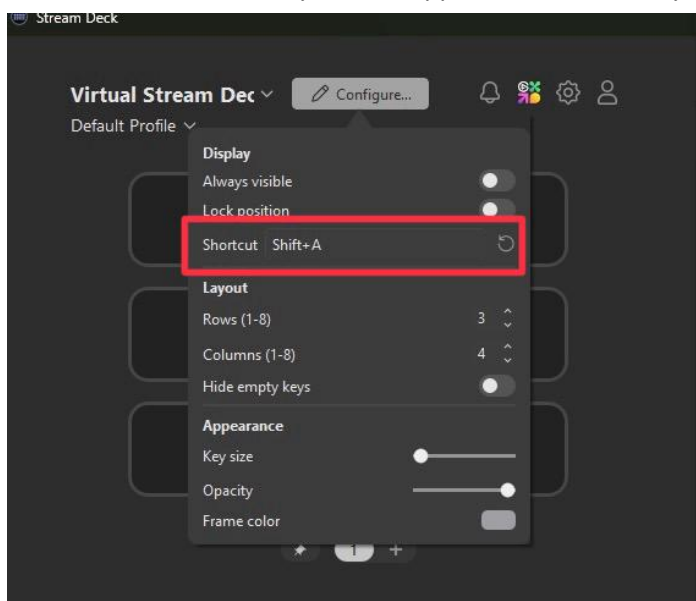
Stream Deck

Virtual Stream Dec
Configure...
Default Profile

Display
Always visible
Lock position
Shortcut Shift+A

Layout
Rows (1-8) 3
Columns (1-8) 4
Hide empty keys

Appearance
Key size
Opacity
Frame color

1 +